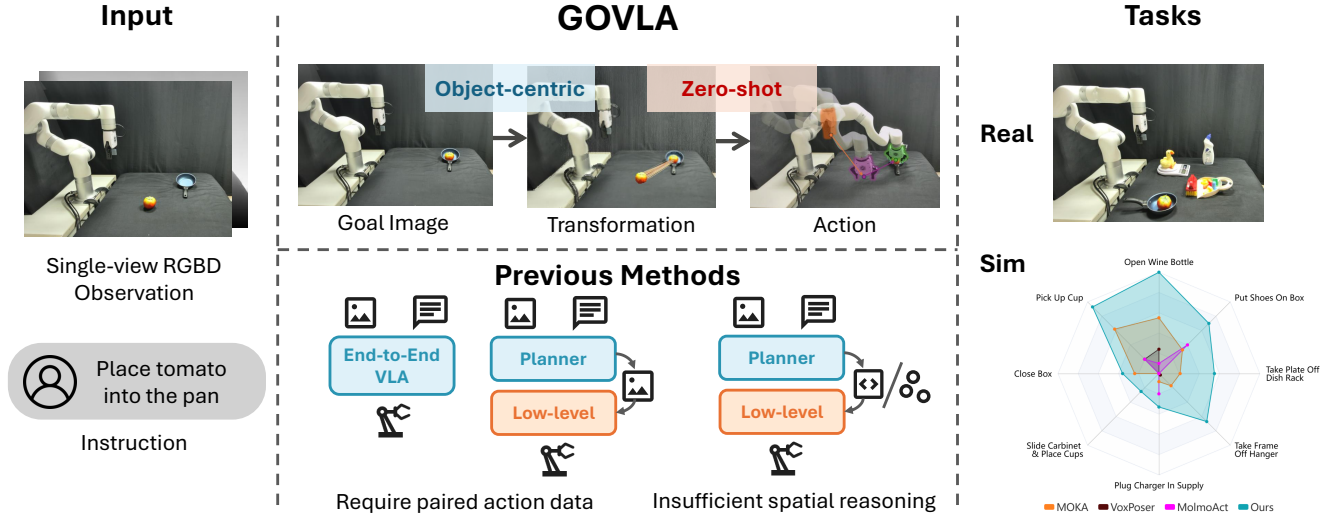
Input

Single-view RGBD Observation

Place tomato into the pan

Instruction

GOVLA

Object-centric

Zero-shot

Goal Image

Transformation

Action

Previous Methods

End-to-End VLA

Planner

Low-level

Planner

Low-level

Require paired action data

Insufficient spatial reasoning

Tasks

Real

Sim

Open Wine Bottle

Put Shoes On Box

Take Plate Off Dish Rack

Take Frame Off Hanger

Plug Charger In Supply

Slide Carbinet & Place Cups

Close Box

Pick Up Cup

MOKA VoxPoser MolmoAct Ours